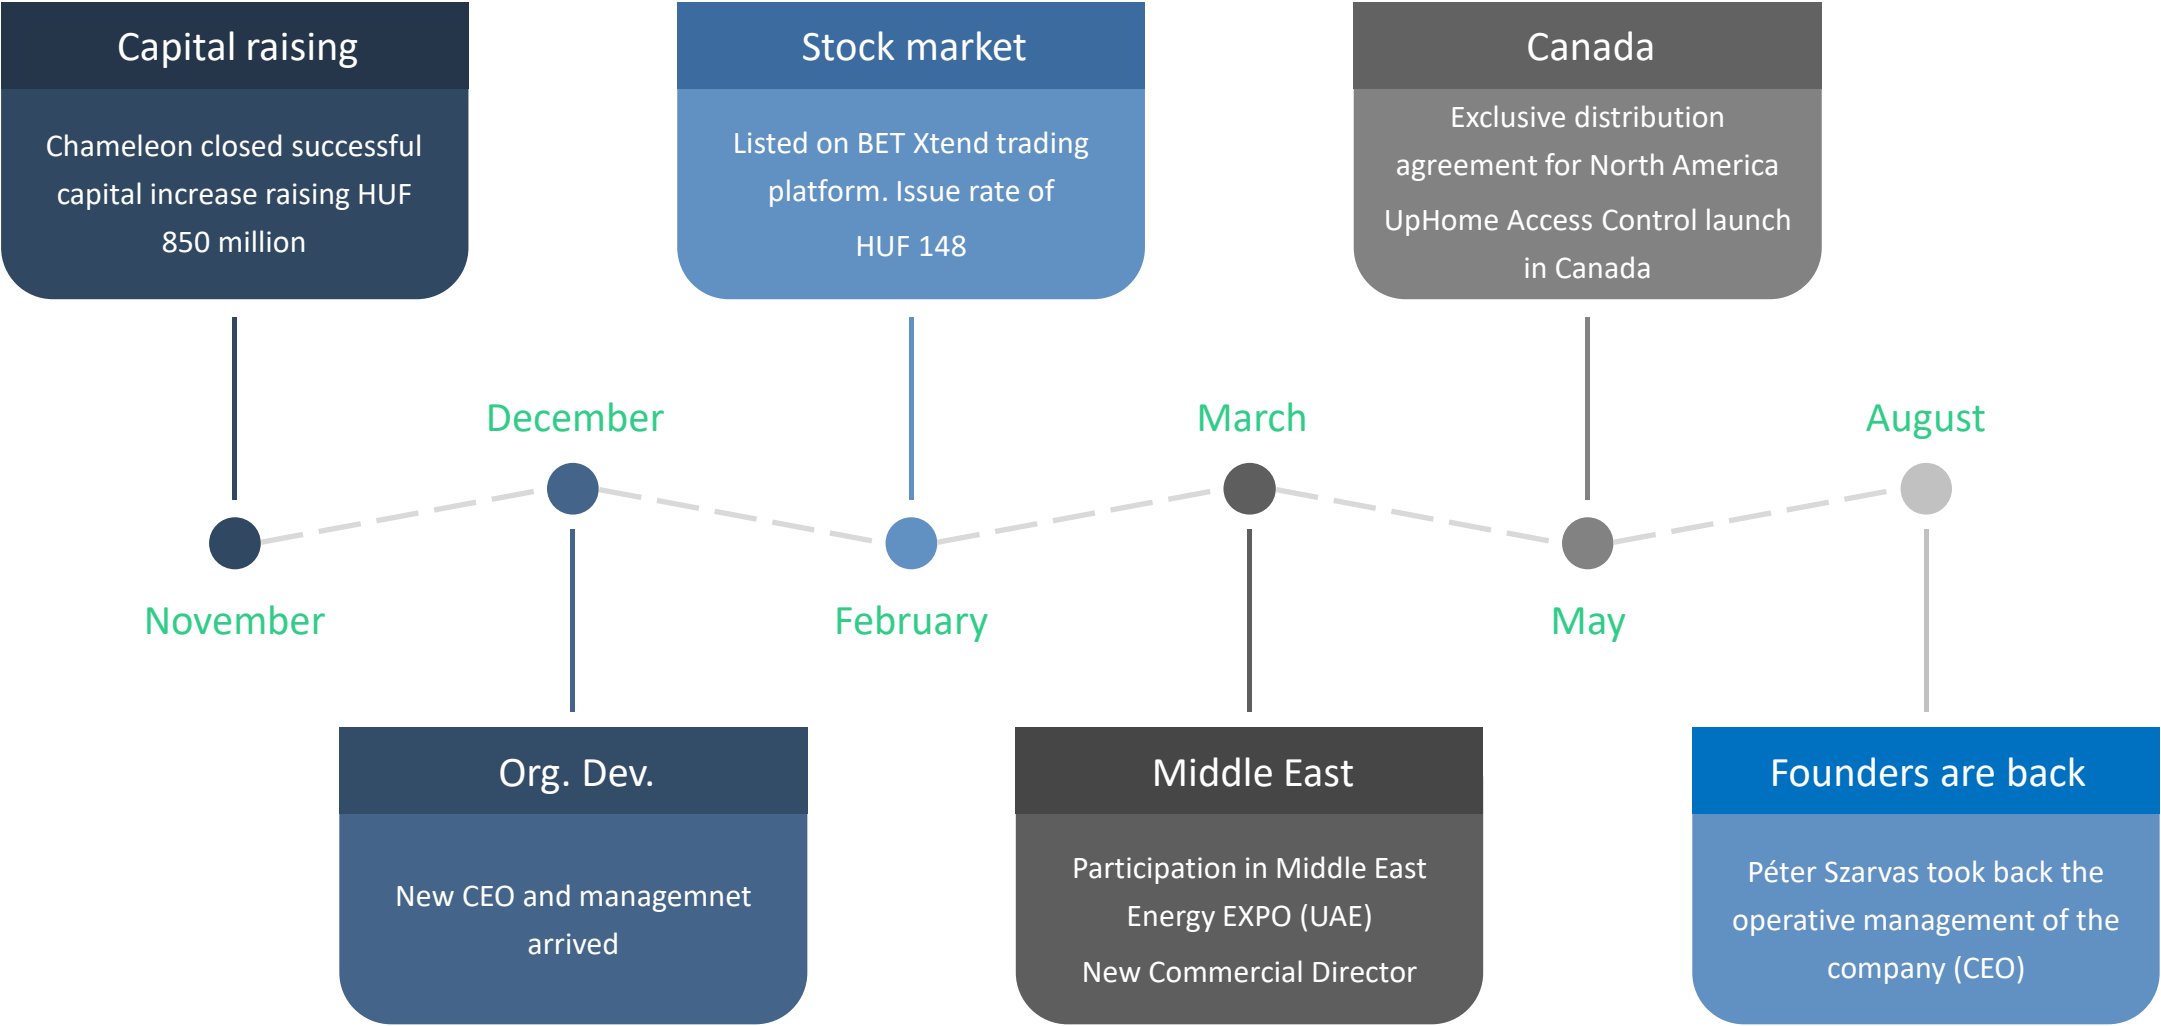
Capital raising

Chameleon closed successful capital increase raising HUF 850 million

Stock market

Listed on BET Xtend trading platform. Issue rate of HUF 148

Canada

Exclusive distribution agreement for North America

UpHome Access Control launch in Canada

December

March

August

November

February

May

Org. Dev.

New CEO and managemnet arrived

Middle East

Participation in Middle East Energy EXPO (UAE)

New Commercial Director

Founders are back

Péter Szarvas took back the operative management of the company (CEO)